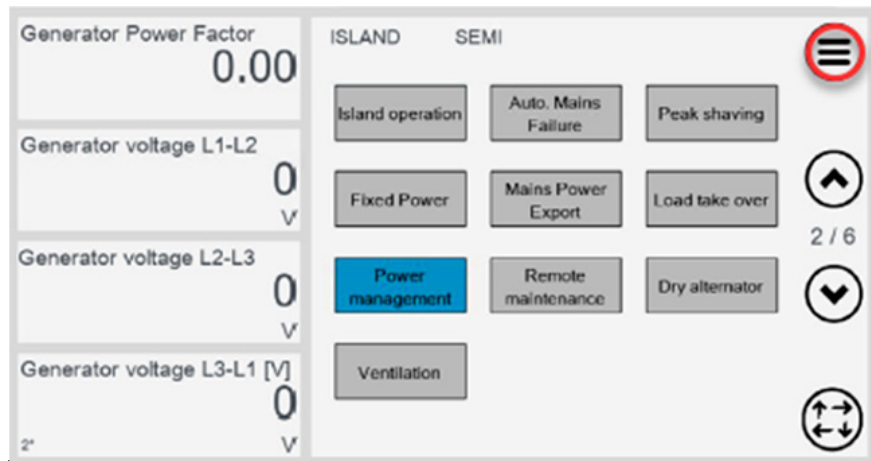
Generator Power Factor
0.00

Generator voltage L1-L2
0
V

Generator voltage L2-L3
0
V

Generator voltage L3-L1 [V]
0
2°
V

ISLAND SEMI

Island operation
Auto. Mains Failure
Peak shaving
Fixed Power
Mains Power Export
Load take over
Power management
Remote maintenance
Dry alternator
Ventilation

2 / 6